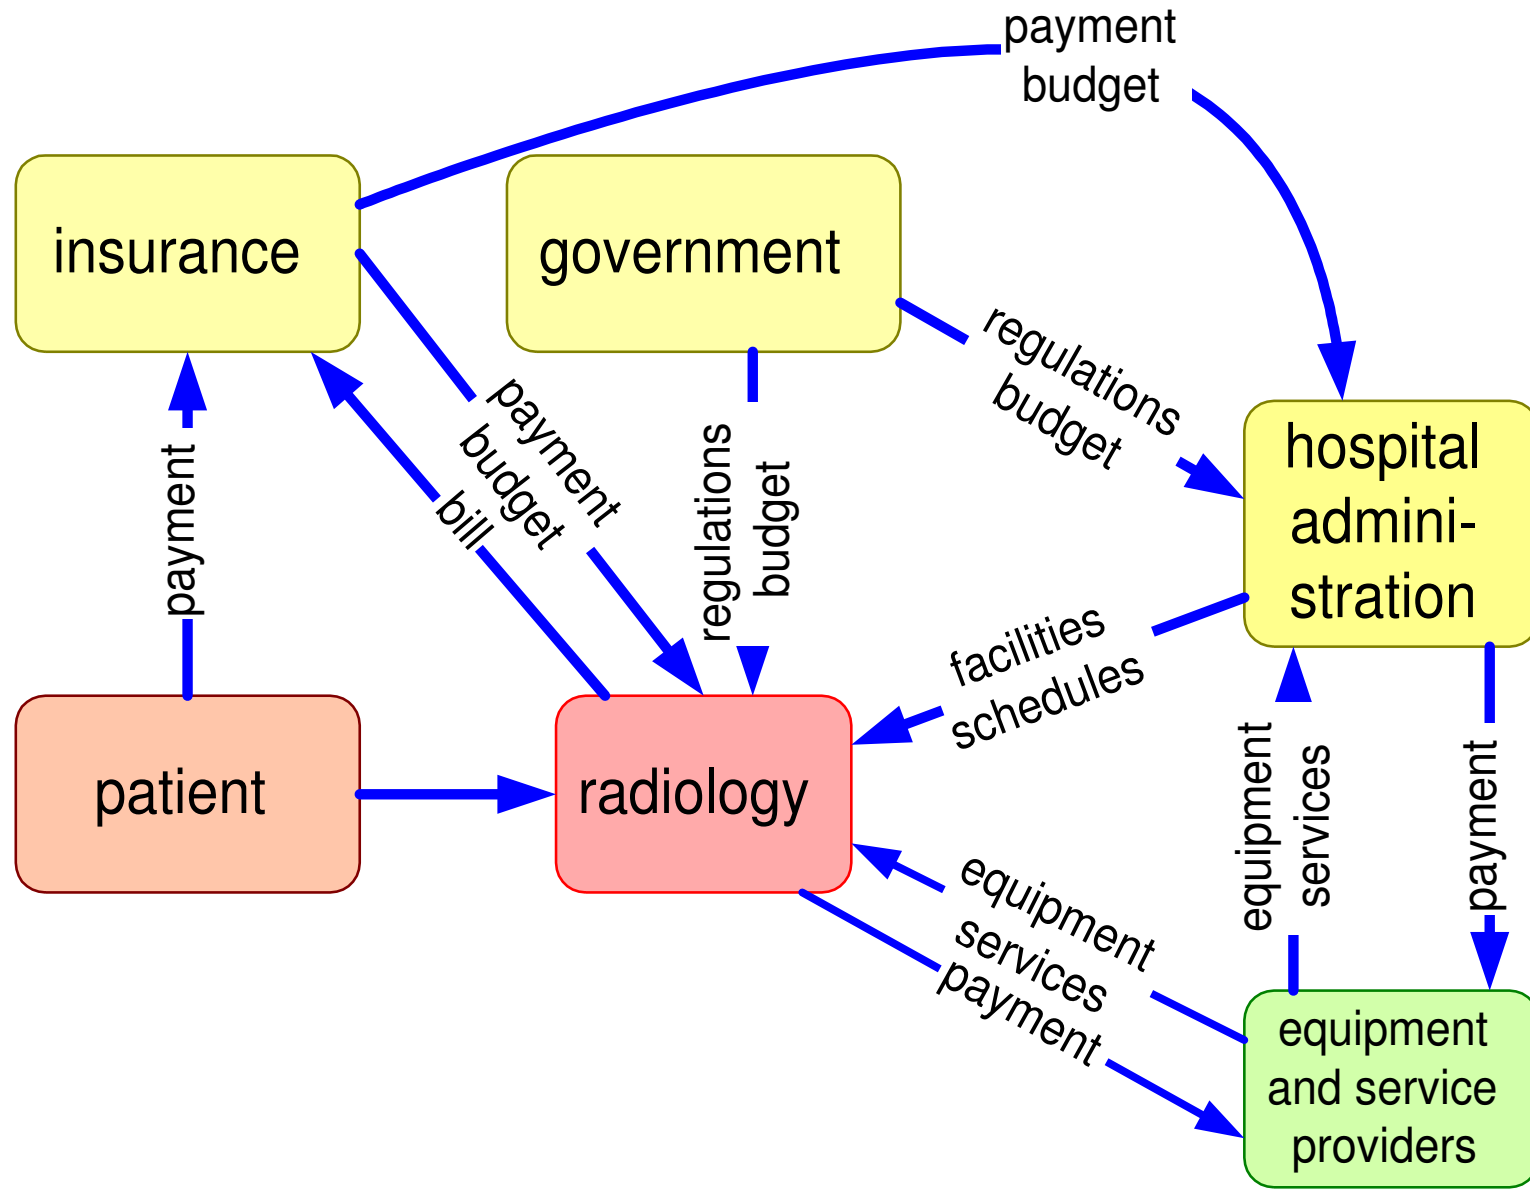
payment
budget

insurance

government

regulations
budget

hospital
admini-
stration

payment

payment
budget
bill

regulations
budget

facilities
schedules

patient

radiology

equipment
services

payment

equipment
services
payment

equipment
and service
providers